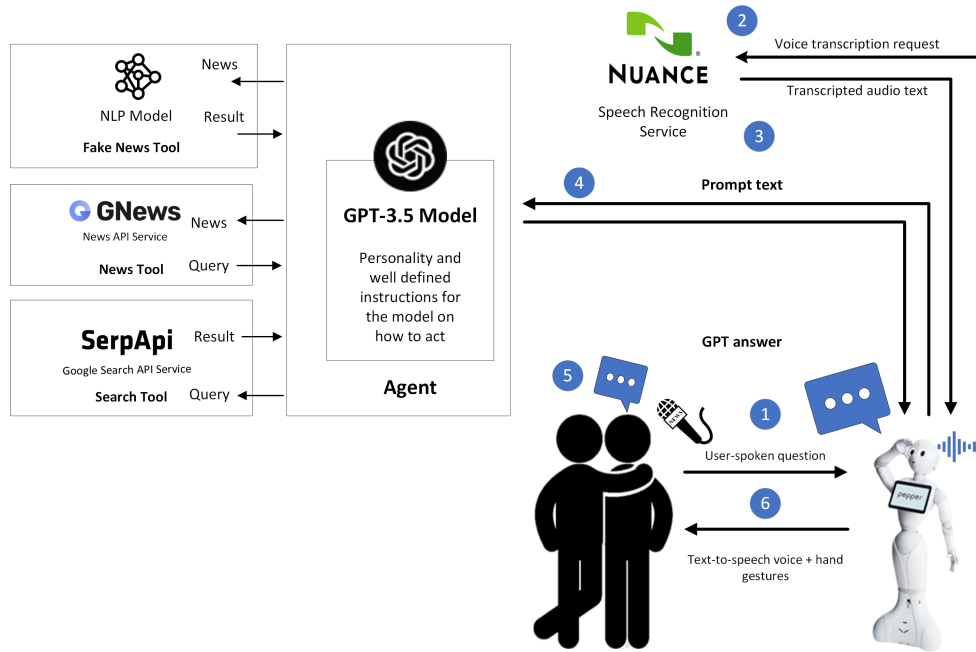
NLP Model

Fake News Tool

News

Result

GNews

News API Service

News Tool

News

Query

SerpApi

Google Search API Service

Search Tool

Result

Query

GPT-3.5 Model

Personality and well defined instructions for the model on how to act

Agent

NUANCE

Speech Recognition Service

2

Voice transcription request

Transcripted audio text

3

4

Prompt text

GPT answer

5

1

User-spoken question

6

Text-to-speech voice + hand gestures

pepper